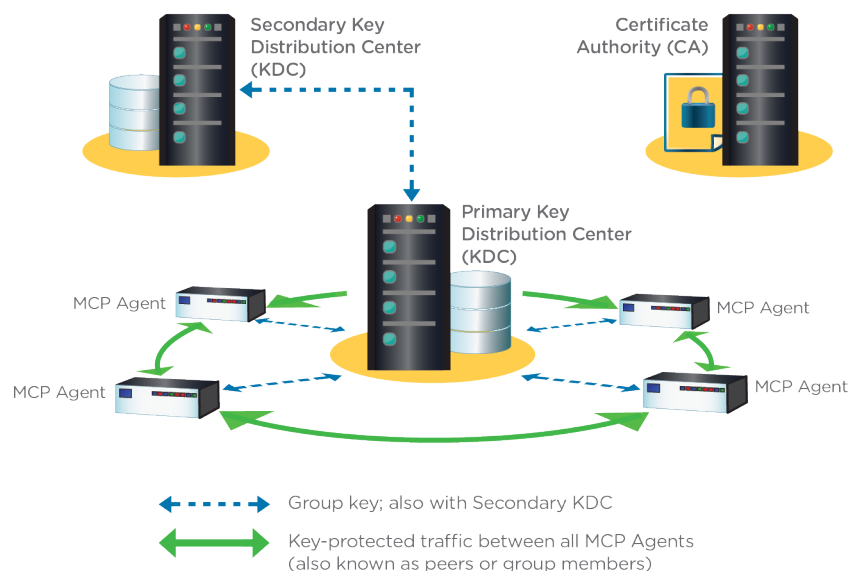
Secondary Key Distribution Center (KDC)

Certificate Authority (CA)

Primary Key Distribution Center (KDC)

MCP Agent

MCP Agent

MCP Agent

MCP Agent

Group key; also with Secondary KDC

Key-protected traffic between all MCP Agents (also known as peers or group members)